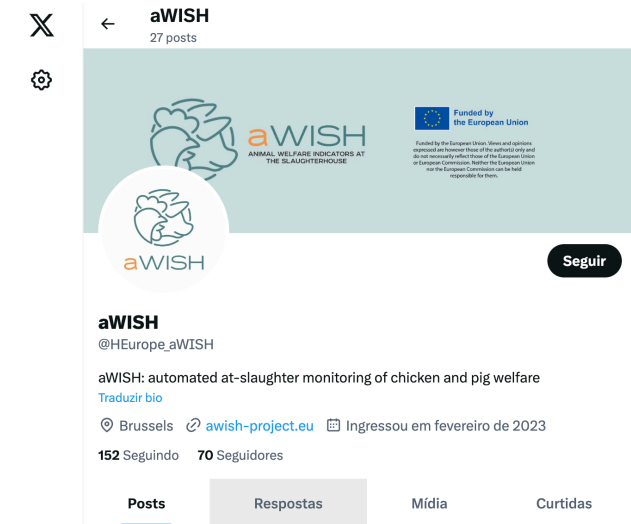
aWISH
27 posts

aWISH
ANIMAL WELFARE INDICATORS AT THE SLAUGHTERHOUSE

Funded by the European Union

Funded by the European Union. Views and opinions expressed are however those of the author(s) only and do not necessarily reflect those of the European Union or European Commission. Neither the European Union nor the European Commission can be held responsible for them.

aWISH

Seguir

aWISH
@HEurope_aWISH

aWISH: automated at-slaughter monitoring of chicken and pig welfare
Traduzir bio

Brussels awish-project.eu Ingressou em fevereiro de 2023

152 Seguindo 70 Seguidores

Posts Respostas Mídia Curtidas